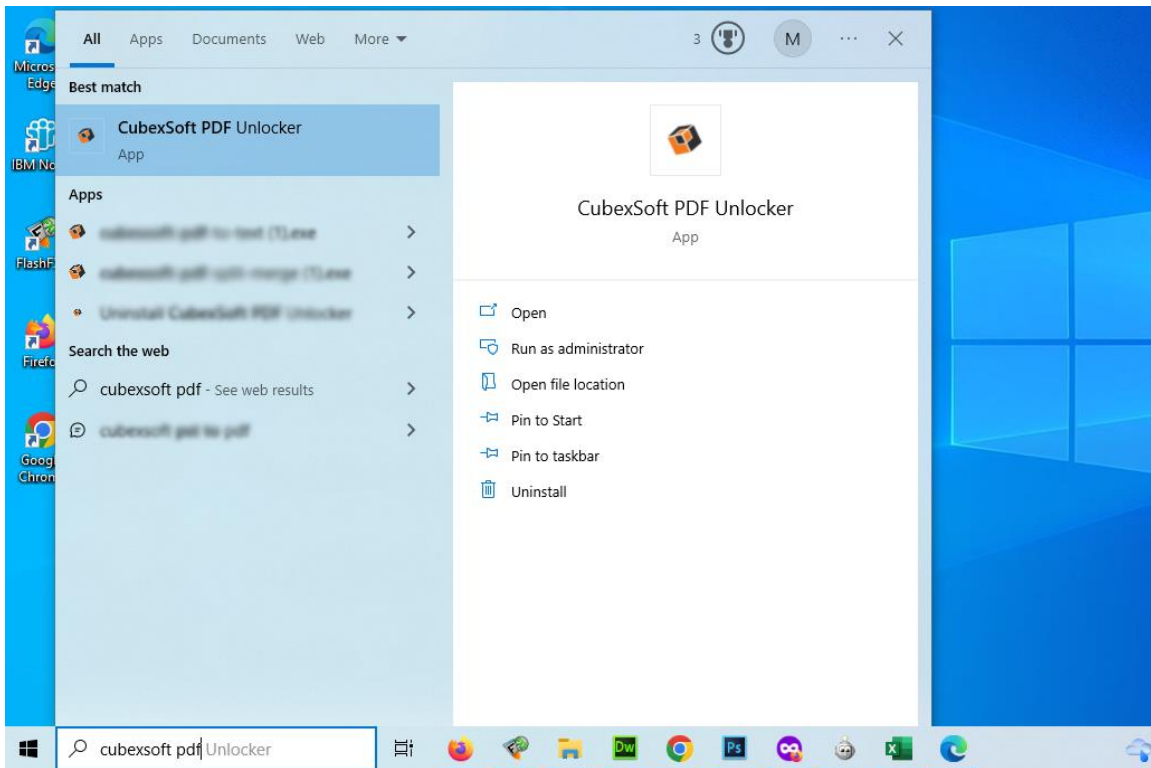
Micros Edge

IBM No

FlashF

Firefo

Goog Chron

All Apps Documents Web More

3 M ··· ×

Best match

CubexSoft PDF Unlocker
App

Apps

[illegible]

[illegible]

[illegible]

Search the web

cubexsoft pdf - See web results

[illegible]

CubexSoft PDF Unlocker
App

Open

Run as administrator

Open file location

Pin to Start

Pin to taskbar

Uninstall

cubexsoft pdf Unlocker

Dw

Ps